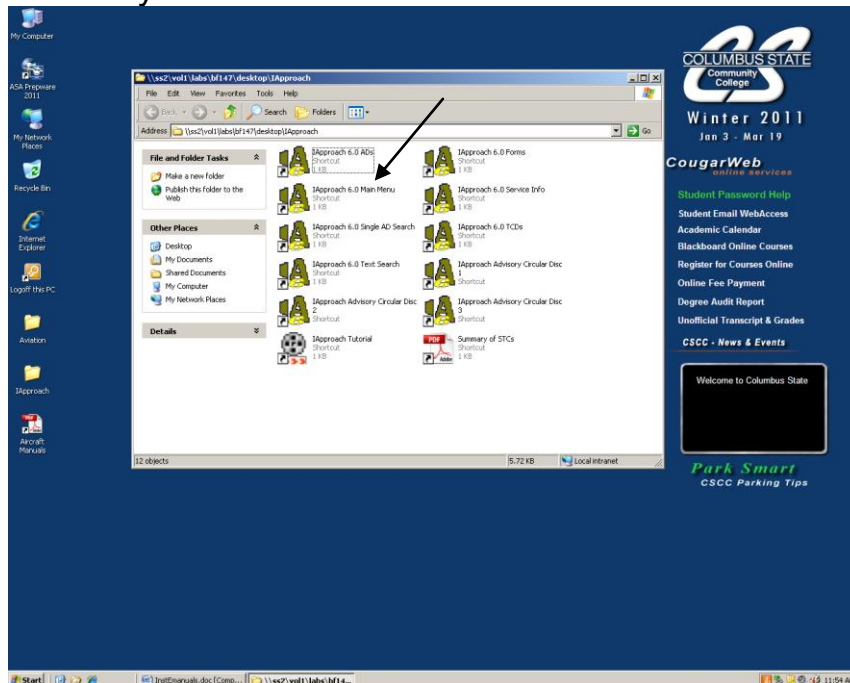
My Computer

ASA Prepware 2011

My Network Places

Recycle Bin

Internet Explorer

Logoff this PC

Aviation

IApproach

Aircraft Manuals

\\ss2\vol1\labs\bf147\desktop\IApproach

File Edit View Favorites Tools Help

Back Search Folders

Address \\ss2\vol1\labs\bf147\desktop\IApproach Go

File and Folder Tasks

Make a new folder

Publish this folder to the Web

Other Places

Desktop

My Documents

Shared Documents

My Computer

My Network Places

Details

IApproach 6.0 ADs
Shortcut
1 KB

IApproach 6.0 Forms
Shortcut
1 KB

IApproach 6.0 Main Menu
Shortcut
1 KB

IApproach 6.0 Service Info
Shortcut
1 KB

IApproach 6.0 Single AD Search
Shortcut
1 KB

IApproach 6.0 TCDs
Shortcut
1 KB

IApproach 6.0 Text Search
Shortcut
1 KB

IApproach Advisory Circular Disc 1
Shortcut

IApproach Advisory Circular Disc 2
Shortcut

IApproach Advisory Circular Disc 3
Shortcut

IApproach Tutorial
Shortcut
1 KB

Summary of STCs
Shortcut
1 KB

12 objects 5.72 KB Local intranet

COLUMBUS STATE
Community College

Winter 2011
Jan 3 - Mar 19

CougarWeb
online services

Student Password Help

Student Email WebAccess

Academic Calendar

Blackboard Online Courses

Register for Courses Online

Online Fee Payment

Degree Audit Report

Unofficial Transcript & Grades

CSCC - News & Events

Welcome to Columbus State

Park Smart
CSCC Parking Tips

Start InstEmanuals.doc [Comp... \\ss2\vol1\labs\bf14... 11:54 A